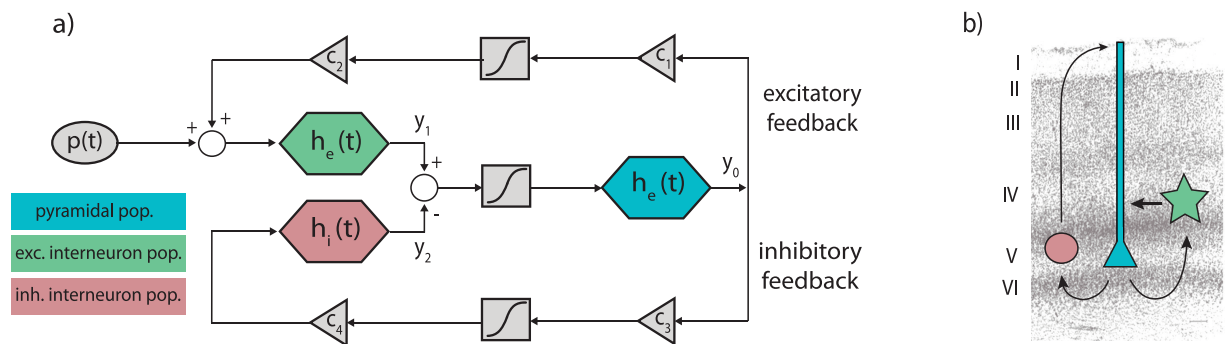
a)

$c_2$

$c_1$

excitatory feedback

p(t)

+

+

$h_e(t)$

$y_1$

+

$h_e(t)$

$y_0$

pyramidal pop.

exc. interneuron pop.

inh. interneuron pop.

$h_i(t)$

-

$y_2$

inhibitory feedback

$c_4$

$c_3$

b)

I

II

III

IV

V

VI